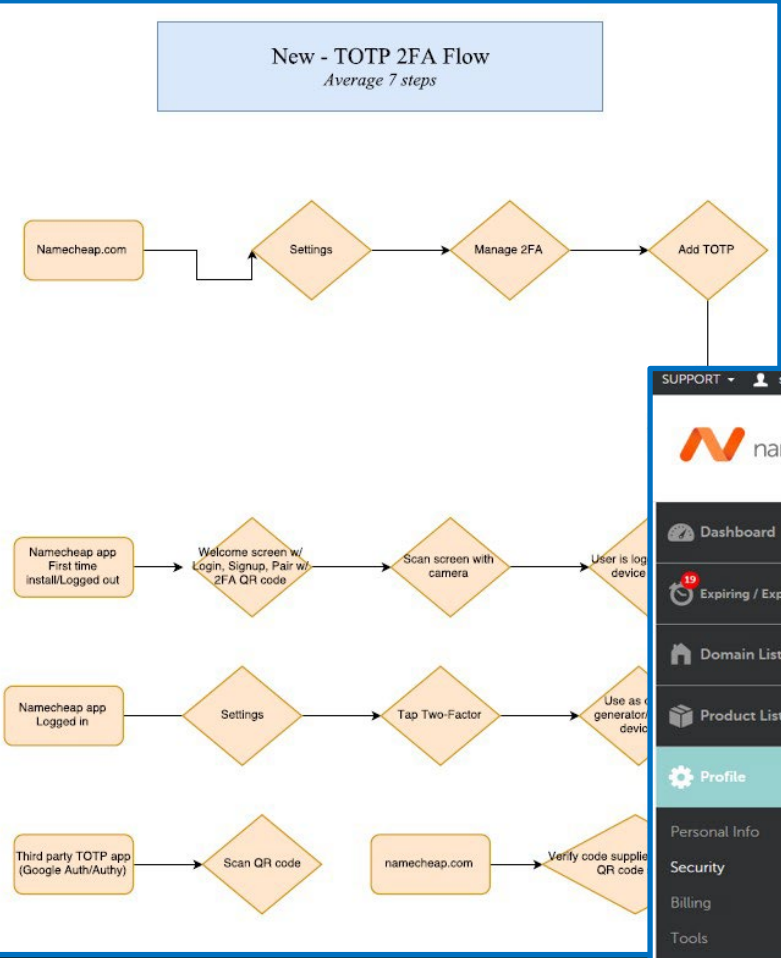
New - TOTP 2FA Flow
Average 7 steps

Namecheap.com

Settings

Manage 2FA

Add TOTP

Namecheap app First time install/Logged out

Welcome screen w/ Login, Signup, Pair w/ 2FA QR code

Scan screen with camera

User is log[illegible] device

Namecheap app Logged in

Settings

Tap Two-Factor

Use as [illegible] generator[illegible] devic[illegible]

Third party TOTP app (Google Auth/Authy)

Scan QR code

namecheap.com

Verify code supplie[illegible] QR code

SUPPORT

na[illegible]

Dashboard

19

Expiring / Exp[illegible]

Domain List

Product List

Profile

Personal Info

Security

Billing

Tools